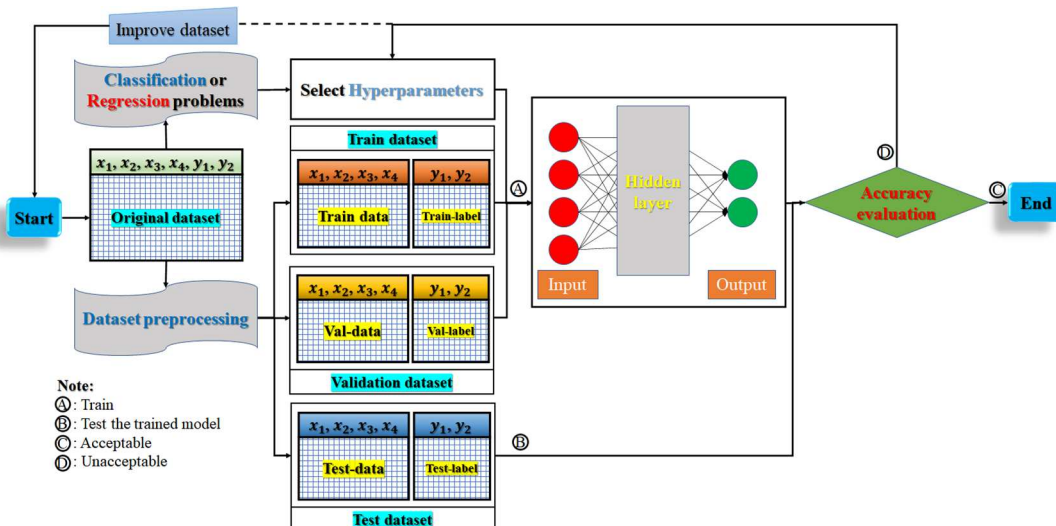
Improve dataset

Classification or Regression problems

Select Hyperparameters

Train dataset

$x_1, x_2, x_3, x_4, y_1, y_2$

Original dataset

Start

$x_1, x_2, x_3, x_4$ | $y_1, y_2$

Train data | Train-label

Ⓐ

Hidden layer

Input

Output

Ⓓ

Accuracy evaluation

Ⓒ

End

Dataset preprocessing

$x_1, x_2, x_3, x_4$ | $y_1, y_2$

Val-data | Val-label

Validation dataset

Note:
Ⓐ: Train
Ⓑ: Test the trained model
Ⓒ: Acceptable
Ⓓ: Unacceptable

$x_1, x_2, x_3, x_4$ | $y_1, y_2$

Test-data | Test-label

Ⓑ

Test dataset